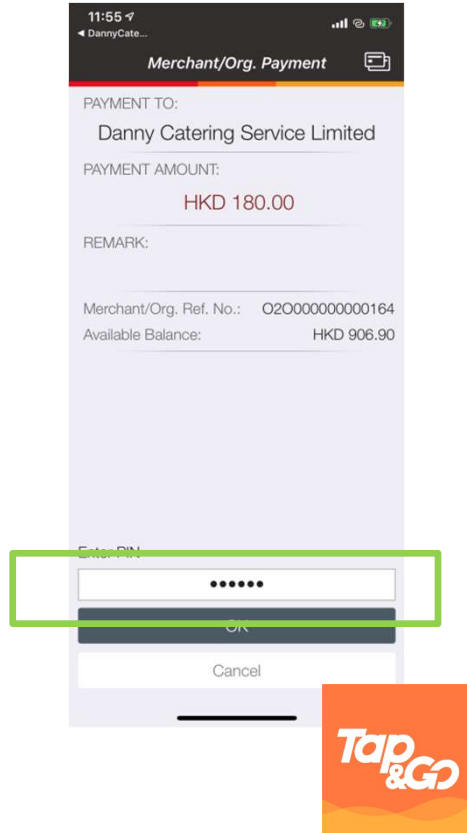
11:55
◀ DannyCate...

Merchant/Org. Payment

PAYMENT TO:

Danny Catering Service Limited

PAYMENT AMOUNT:

HKD 180.00

REMARK:

Merchant/Org. Ref. No.: O2O000000000164

Available Balance: HKD 906.90

Enter PIN

••••••

OK

Cancel

Tap &GO